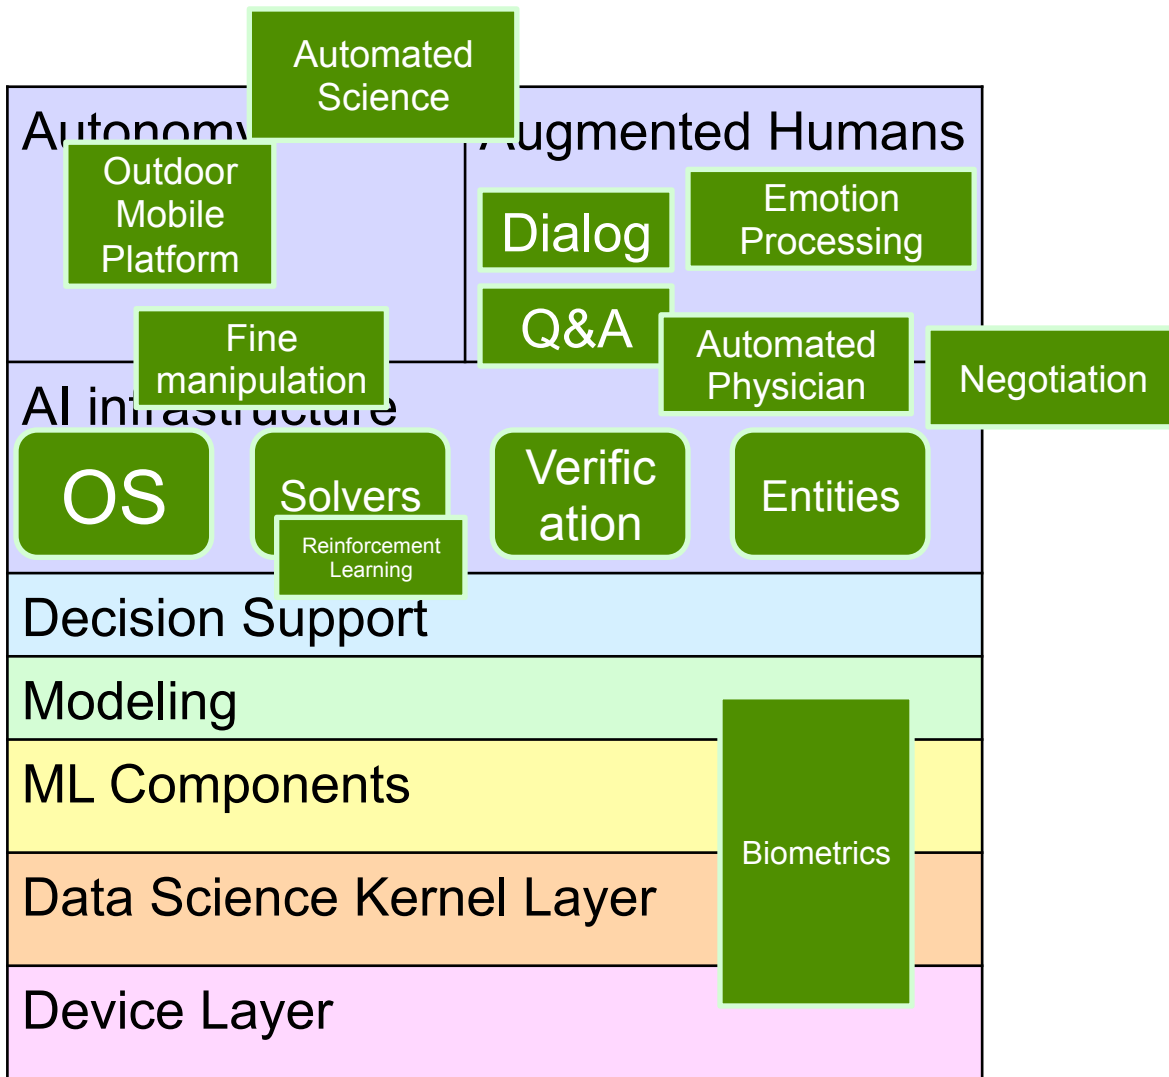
Automated Science

Autonomy

Augmented Humans

Outdoor Mobile Platform

Dialog

Emotion Processing

Q&A

Fine manipulation

Automated Physician

Negotiation

AI infrastructure

OS

Solvers

Reinforcement Learning

Verific ation

Entities

Decision Support

Modeling

ML Components

Data Science Kernel Layer

Device Layer

Biometrics